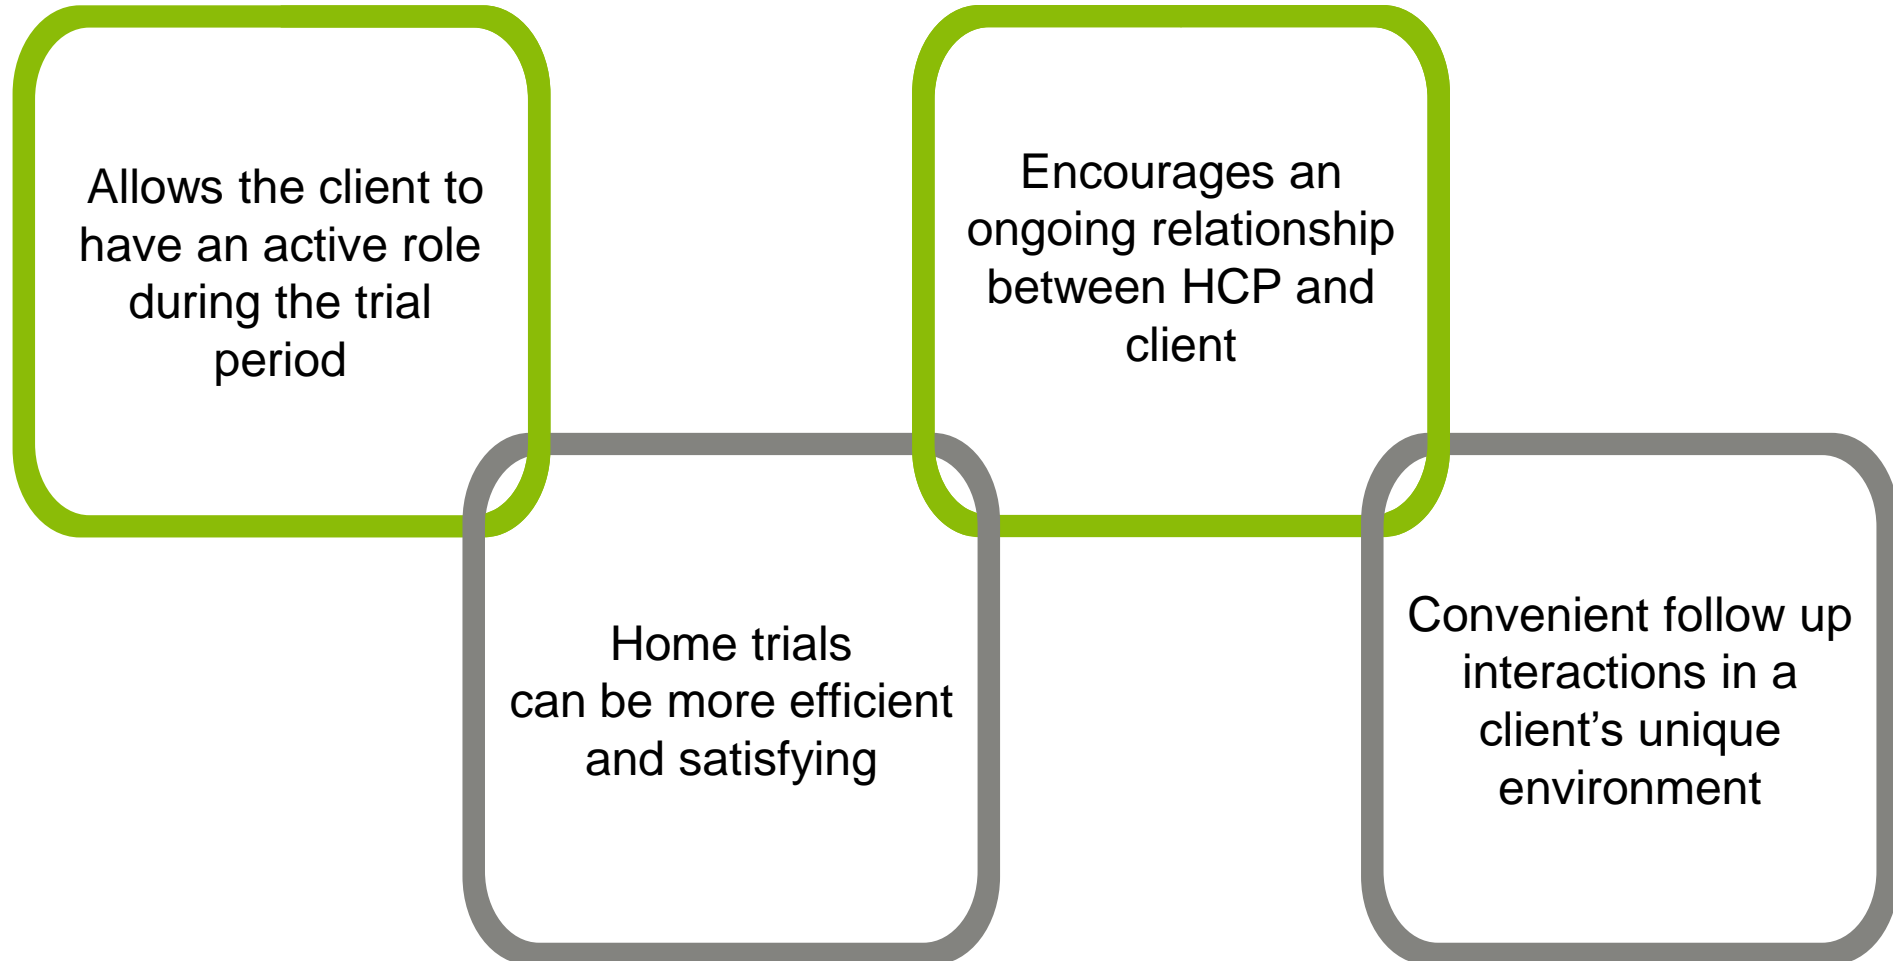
Allows the client to have an active role during the trial period

Home trials can be more efficient and satisfying

Encourages an ongoing relationship between HCP and client

Convenient follow up interactions in a client’s unique environment